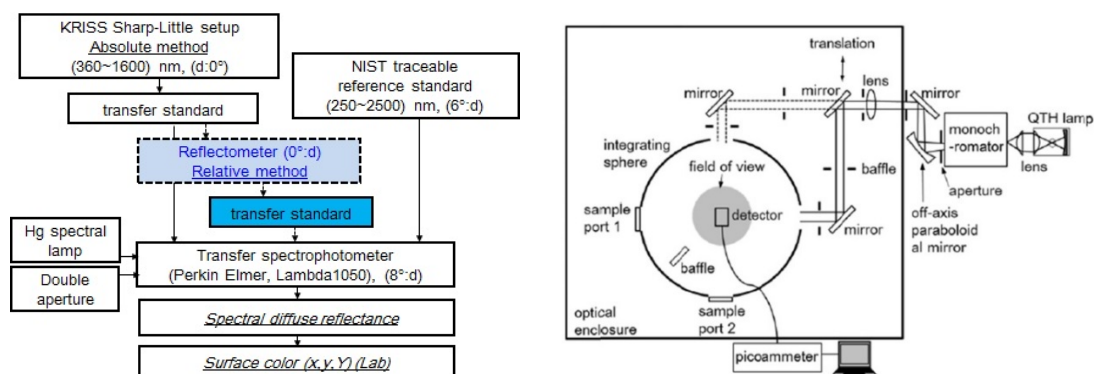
KRISS Sharp-Little setup
Absolute method
(360~1600) nm, (d:0°)

transfer standard

NIST traceable reference standard
(250~2500) nm, (6°:d)

Reflectometer (0°:d)
Relative method

transfer standard

Hg spectral lamp

Double aperture

Transfer spectrophotometer
(Perkin Elmer, Lambda1050), (8°:d)

Spectral diffuse reflectance

Surface color (x,y,Y) (Lab)

translation

mirror

mirror

lens

mirror

monoch-romator

QTH lamp

lens

integrating sphere

field of view

baffle

aperture

sample port 1

detector

mirror

off-axis paraboloidal mirror

baffle

optical enclosure

sample port 2

picoammeter